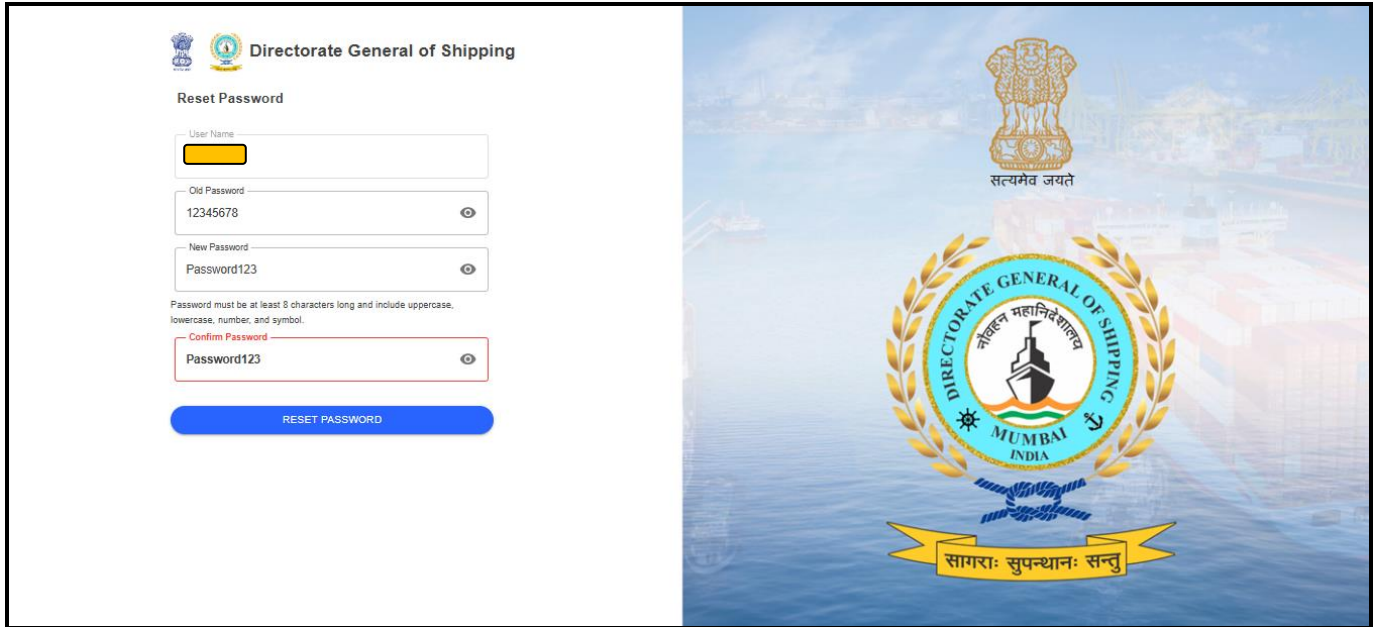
Directorate General of Shipping

Reset Password

User Name

Old Password
12345678

New Password
Password123

Password must be at least 8 characters long and include uppercase, lowercase, number, and symbol.

Confirm Password
Password123

RESET PASSWORD

सत्यमेव जयते

DIRECTORATE GENERAL OF SHIPPING
नौवहन महानिदेशालय
MUMBAI
INDIA

सागराः सुपन्थानः सन्तु